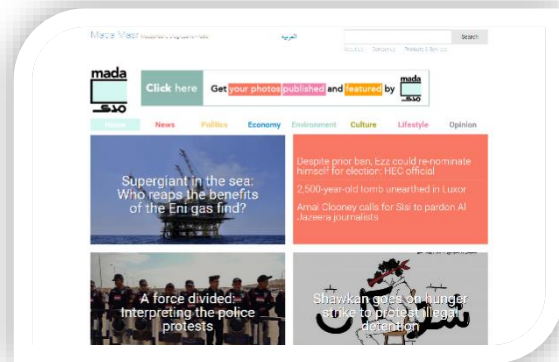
Mada Masr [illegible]

العربية

Search

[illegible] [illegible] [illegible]

mada مدى

Click here Get your photos published and featured by mada مدى

Home News Politics Economy Environment Culture Lifestyle Opinion

Supergiant in the sea: Who reaps the benefits of the Eni gas find?

Despite prior ban, Ezz could re-nominate himself for election: HEC official

2,500-year-old tomb unearthed in Luxor

Amal Clooney calls for Sisi to pardon Al Jazeera journalists

A force divided: Interpreting the police protests

Shawkan goes on hunger strike to protest illegal detention